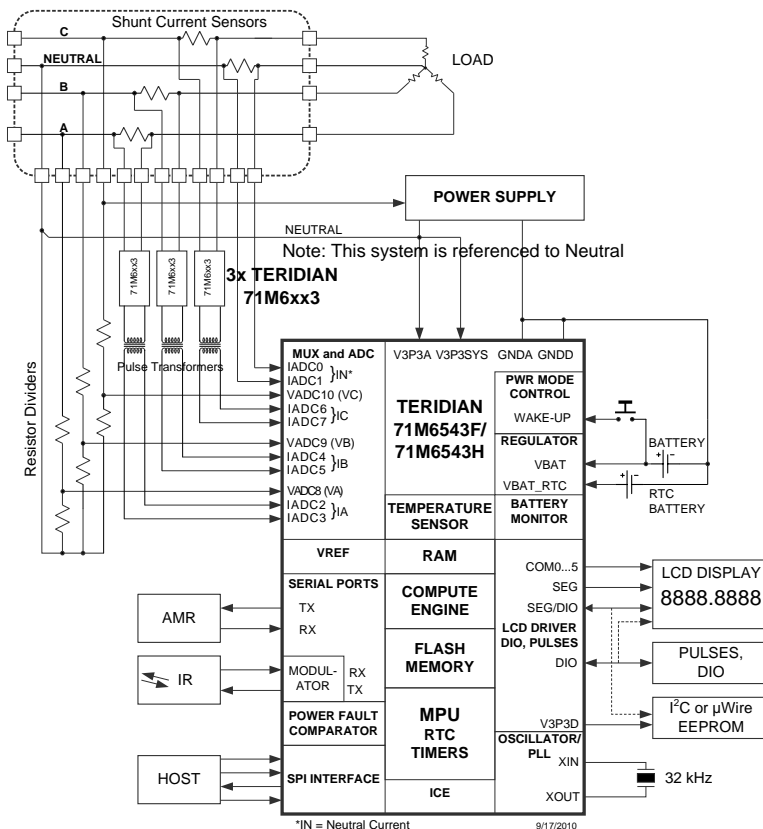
Shunt Current Sensors

C

NEUTRAL

B

A

LOAD

POWER SUPPLY

NEUTRAL

Note: This system is referenced to Neutral

71M6xx3

71M6xx3

71M6xx3

3x TERIDIAN 71M6xx3

Pulse Transformers

Resistor Dividers

MUX and ADC

IADC0
IADC1 }IN*
VADC10 (VC)
IADC6
IADC7 }IC
VADC9 (VB)
IADC4
IADC5 }IB
VADC8 (VA)
IADC2
IADC3 }IA

V3P3A V3P3SYS GNDA GNDD

TERIDIAN 71M6543F/ 71M6543H

PWR MODE CONTROL

WAKE-UP

REGULATOR

VBAT

VBAT_RTC

BATTERY

RTC BATTERY

TEMPERATURE SENSOR

BATTERY MONITOR

VREF

RAM

SERIAL PORTS

TX

RX

AMR

COMPUTE ENGINE

COM0...5

SEG

SEG/DIO

LCD DRIVER DIO, PULSES

DIO

LCD DISPLAY

8888.8888

PULSES, DIO

IR

MODUL-ATOR

RX

TX

FLASH MEMORY

MPU

RTC

TIMERS

POWER FAULT COMPARATOR

V3P3D

$I^2C$ or µWire EEPROM

OSCILLATOR/ PLL

XIN

32 kHz

HOST

SPI INTERFACE

ICE

XOUT

*IN = Neutral Current

9/17/2010